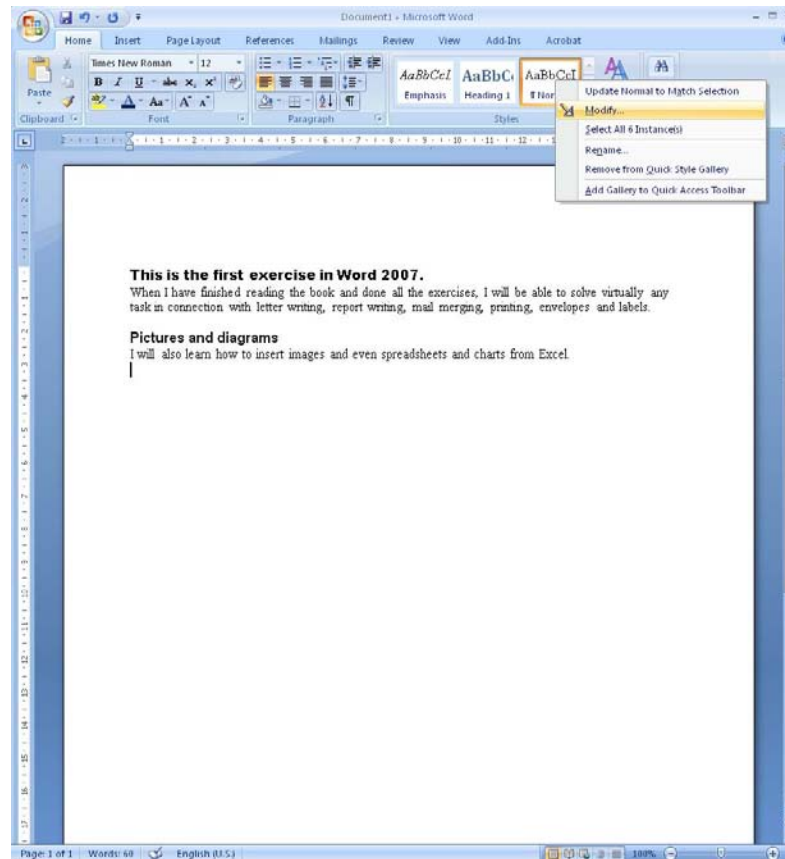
Document1 - Microsoft Word

Home Insert Page Layout References Mailings Review View Add-Ins Acrobat

Paste
Times New Roman 12
B I U abe $x_2$ $x^2$
Aa A A
Clipboard
Font
Paragraph
AaBbCcI AaBbC AaBbCcI
Emphasis Heading 1 ¶ Nor
Styles

Update Normal to Match Selection
Modify...
Select All 6 Instance(s)
Rename...
Remove from Quick Style Gallery
Add Gallery to Quick Access Toolbar

This is the first exercise in Word 2007.
When I have finished reading the book and done all the exercises, I will be able to solve virtually any task in connection with letter writing, report writing, mail merging, printing, envelopes and labels.

Pictures and diagrams
I will also learn how to insert images and even spreadsheets and charts from Excel.

Page: 1 of 1 Words: 60 English (U.S.) 100%